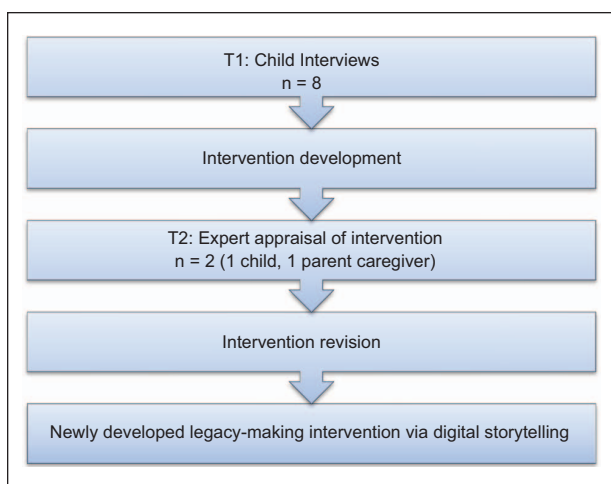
T1: Child Interviews
n = 8

Intervention development

T2: Expert appraisal of intervention
n = 2 (1 child, 1 parent caregiver)

Intervention revision

Newly developed legacy-making intervention via digital storytelling